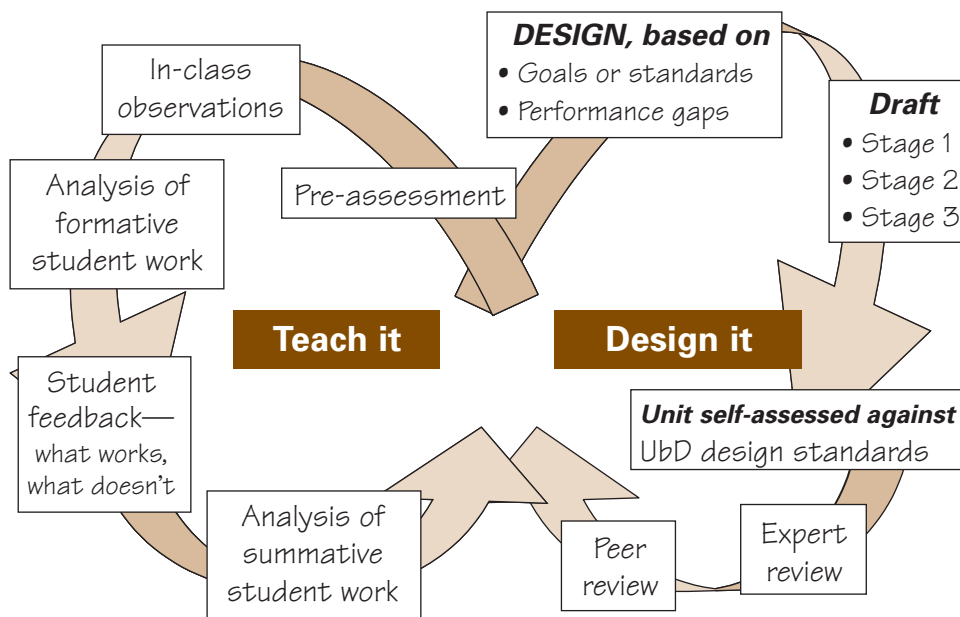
DESIGN, based on
• Goals or standards
• Performance gaps

Draft
• Stage 1
• Stage 2
• Stage 3

In-class observations

Pre-assessment

Analysis of formative student work

Teach it

Design it

Student feedback—what works, what doesn't

Unit self-assessed against
UbD design standards

Analysis of summative student work

Peer review

Expert review